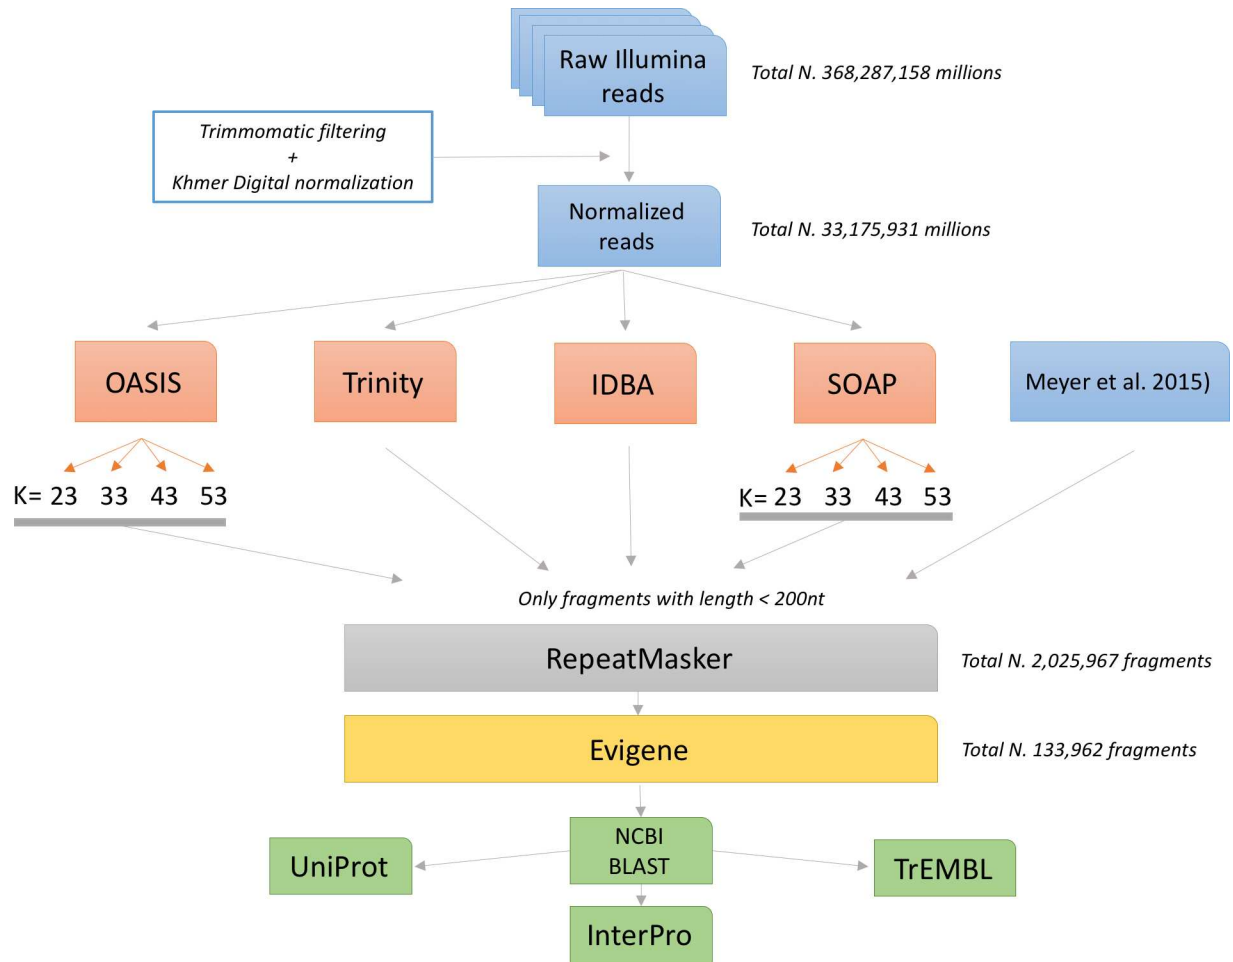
Raw Illumina reads

Total N. 368,287,158 millions

Trimmomatic filtering
+
Khmer Digital normalization

Normalized reads

Total N. 33,175,931 millions

OASIS

Trinity

IDBA

SOAP

Meyer et al. 2015)

K= 23 33 43 53

K= 23 33 43 53

Only fragments with length < 200nt

RepeatMasker

Total N. 2,025,967 fragments

Evigene

Total N. 133,962 fragments

UniProt

NCBI BLAST

TrEMBL

InterPro